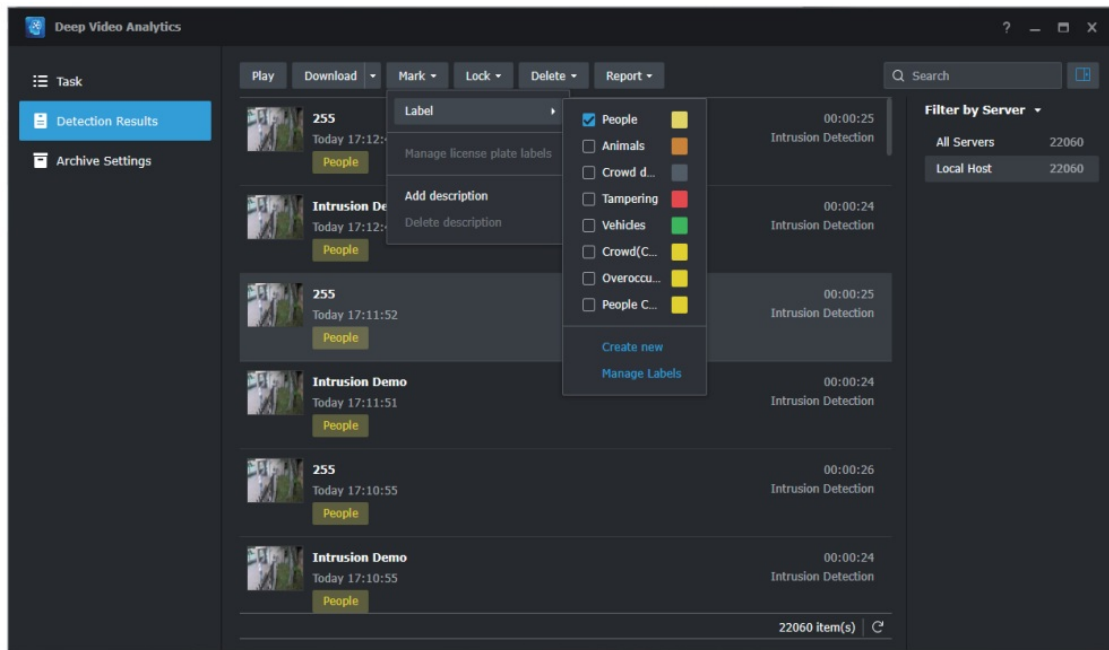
Deep Video Analytics

? – □ X

Task

Detection Results

Archive Settings

Play Download Mark Lock Delete Report

Search

Label

Manage license plate labels

Add description

Delete description

People

Animals

Crowd d...

Tampering

Vehicles

Crowd(C...

Overoccu...

People C...

Create new

Manage Labels

255
Today 17:12:
People

00:00:25
Intrusion Detection

Intrusion De
Today 17:12:
People

00:00:24
Intrusion Detection

255
Today 17:11:52
People

00:00:25
Intrusion Detection

Intrusion Demo
Today 17:11:51
People

00:00:24
Intrusion Detection

255
Today 17:10:55
People

00:00:26
Intrusion Detection

Intrusion Demo
Today 17:10:55
People

00:00:24
Intrusion Detection

22060 item(s)

Filter by Server

All Servers 22060

Local Host 22060